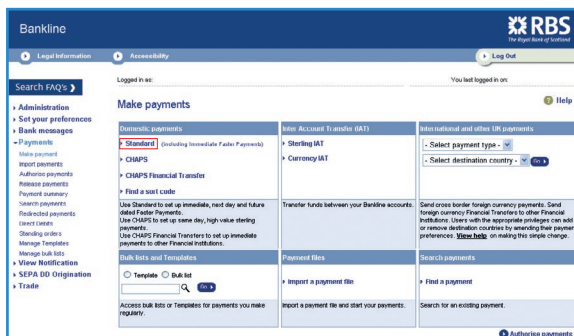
Bankline

RBS
The Royal Bank of Scotland

Legal Information

Accessibility

Log Out

Search FAQ's

Administration
Set your preferences
Bank messages
Payments
Make payments
Import payments
Authorise payments
Release payments
Payment summary
Search payments
Redirected payments
Direct Debits
Standing orders
Manage Templates
Manage bulk lists
View Notification
SEPA DD Origination
Trade

Logged in as:

You last logged in on:

Make payments

Help

| Domestic payments | Inter Account Transfer (IAT) | International and other UK payments |
|---|---|---|
| Standard (including Immediate Faster Payments)<br>CHAPS<br>CHAPS Financial Transfer<br>Find a sort code | Sterling IAT<br>Currency IAT | - Select payment type -<br>- Select destination country - Go |
| Use Standard to set up immediate, next day and future dated Faster Payments.<br>Use CHAPS to set up same day, high value sterling payments.<br>Use CHAPS Financial Transfers to set up immediate payments to other Financial Institutions. | Transfer funds between your Bankline accounts. | Send cross border foreign currency payments. Send foreign currency Financial Transfers to other Financial Institutions. Users with the appropriate privileges can add or remove destination countries by amending their payment preferences. View help on making this simple change. |
| Bulk lists and Templates | Payment files | Search payments |
| Template Bulk list Go | Import a payment file | Find a payment |
| Access bulk lists or Templates for payments you make regularly. | Import a payment file and start your payments. | Search for an existing payment. |

Authorise payments